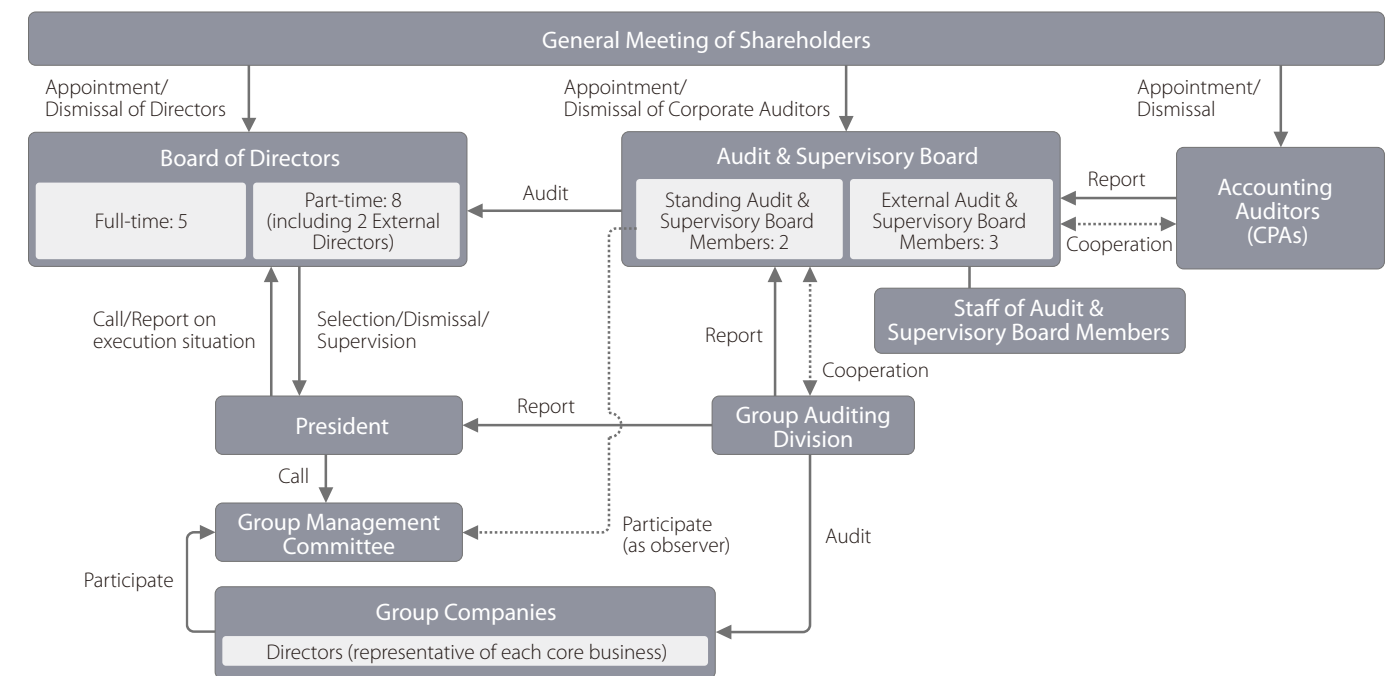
General Meeting of Shareholders

Appointment/
Dismissal of Directors

Appointment/
Dismissal of Corporate Auditors

Appointment/
Dismissal

Board of Directors

Full-time: 5

Part-time: 8 (including 2 External Directors)

Audit

Audit & Supervisory Board

Standing Audit & Supervisory Board Members: 2

External Audit & Supervisory Board Members: 3

Report

Cooperation

Accounting Auditors (CPAs)

Staff of Audit & Supervisory Board Members

Call/Report on execution situation

Selection/Dismissal/ Supervision

Report

Cooperation

President

Report

Group Auditing Division

Call

Group Management Committee

Participate (as observer)

Audit

Participate

Group Companies

Directors (representative of each core business)